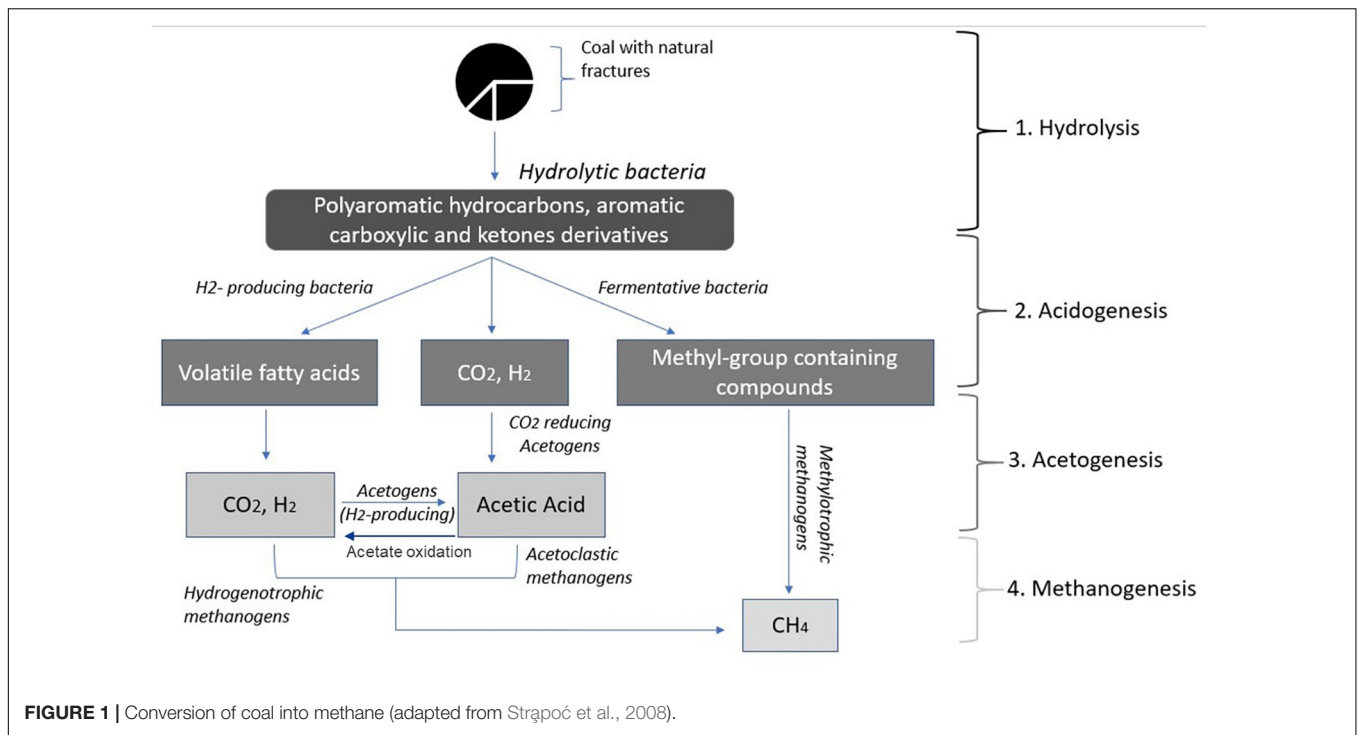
Coal with natural fractures

1. Hydrolysis

Hydrolytic bacteria

Polyaromatic hydrocarbons, aromatic carboxylic and ketones derivatives

H2- producing bacteria

Fermentative bacteria

2. Acidogenesis

Volatile fatty acids

$CO_2$, $H_2$

Methyl-group containing compounds

$CO_2$ reducing Acetogens

Methylotrophic methanogens

3. Acetogenesis

$CO_2$, $H_2$

Acetogens (H2-producing)

Acetic Acid

Acetate oxidation

Acetoclastic methanogens

Hydrogenotrophic methanogens

4. Methanogenesis

$CH_4$

FIGURE 1 | Conversion of coal into methane (adapted from Strąpoć et al., 2008).